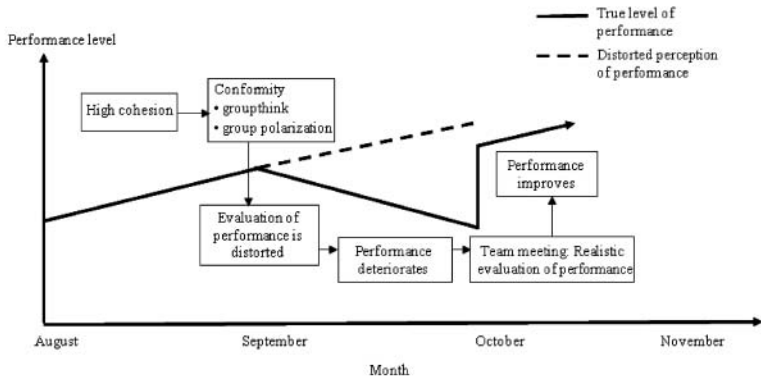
True level of performance

Distorted perception of performance

Performance level

High cohesion

Conformity
• groupthink
• group polarization

Evaluation of performance is distorted

Performance deteriorates

Team meeting: Realistic evaluation of performance

Performance improves

August

September

October

November

Month